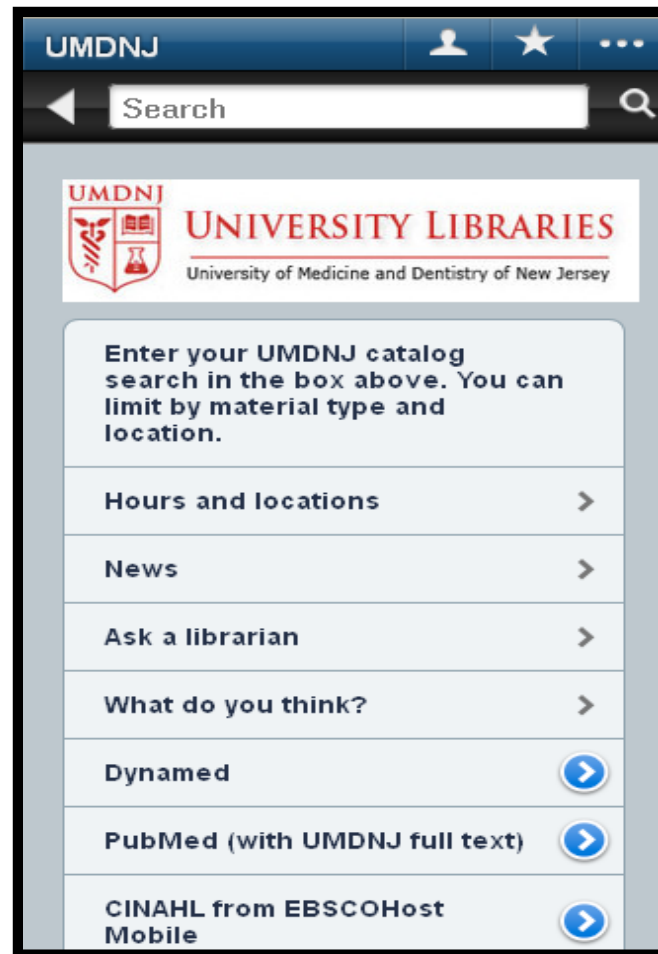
UMDNJ

Search

UMDNJ

UNIVERSITY LIBRARIES

University of Medicine and Dentistry of New Jersey

Enter your UMDNJ catalog search in the box above. You can limit by material type and location.

Hours and locations

News

Ask a librarian

What do you think?

Dynamed

PubMed (with UMDNJ full text)

CINAHL from EBSCOHost Mobile